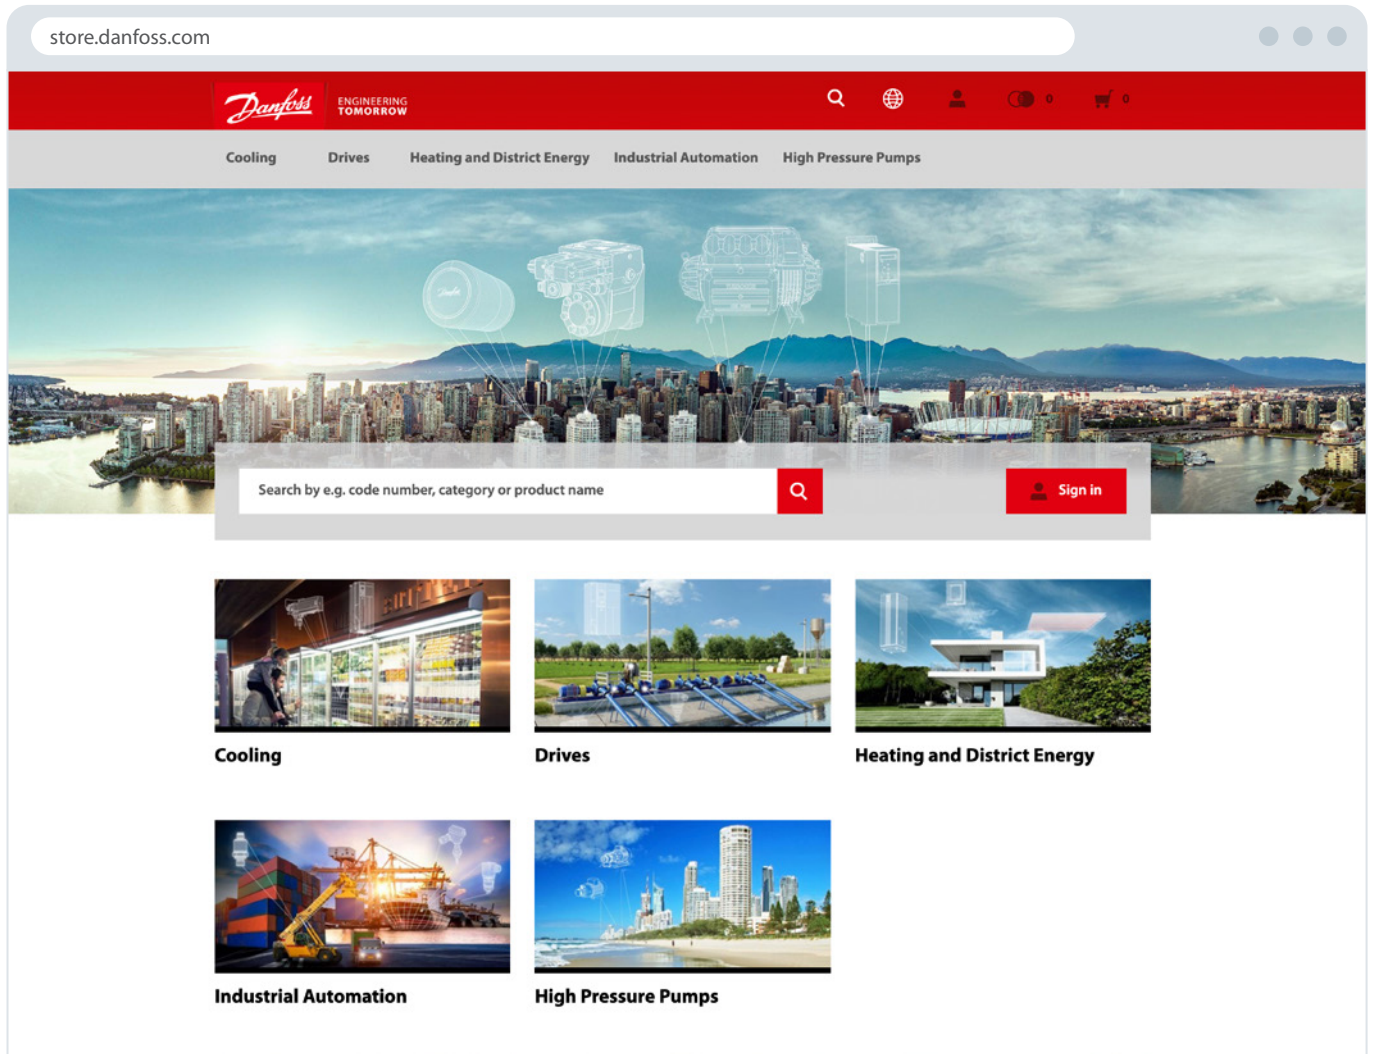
store.danfoss.com

Danfoss ENGINEERING TOMORROW

0 0

Cooling Drives Heating and District Energy Industrial Automation High Pressure Pumps

Search by e.g. code number, category or product name

Sign in

Cooling

Drives

Heating and District Energy

Industrial Automation

High Pressure Pumps